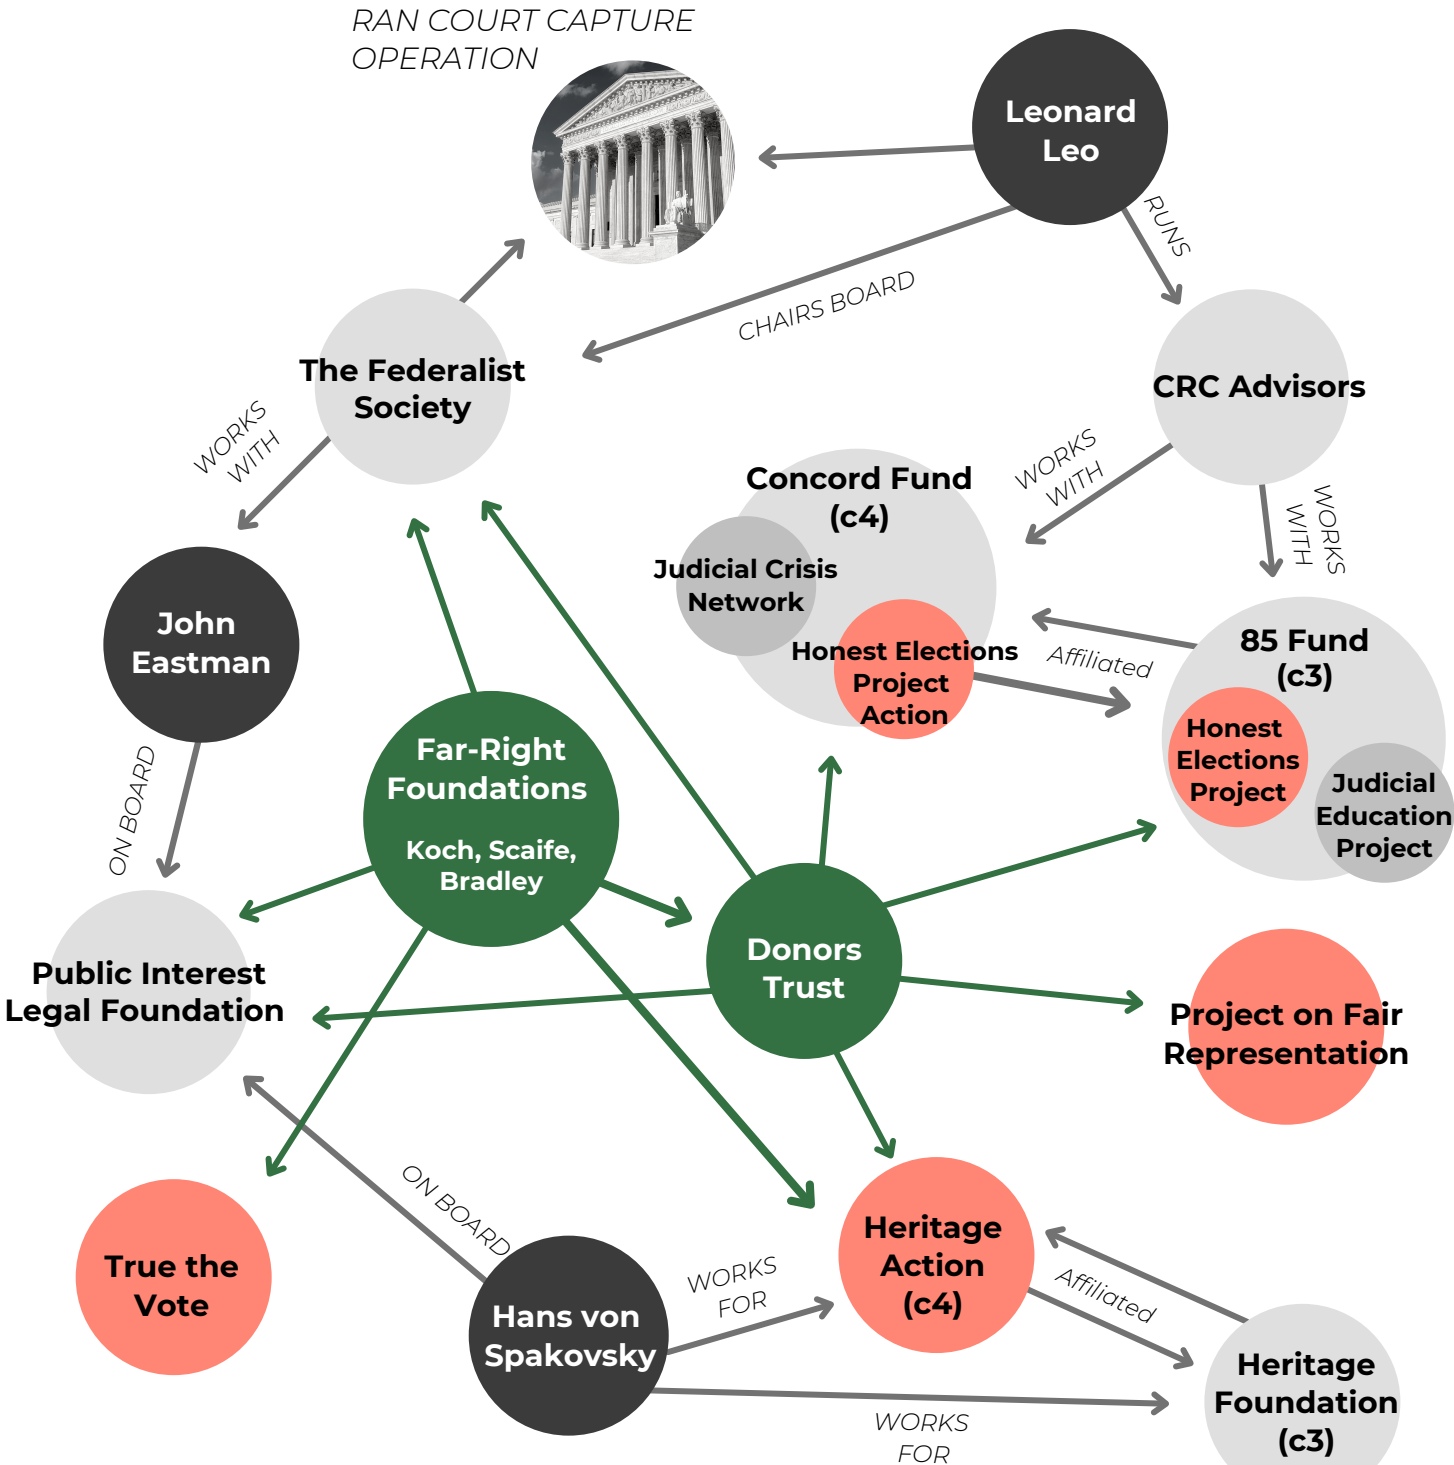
RAN COURT CAPTURE OPERATION

Leonard Leo

RUNS

CHAIRS BOARD

The Federalist Society

CRC Advisors

WORKS WITH

WORKS WITH

WORKS WITH

Concord Fund (c4)

Judicial Crisis Network

Honest Elections Project Action

Affiliated

85 Fund (c3)

Honest Elections Project

Judicial Education Project

John Eastman

ON BOARD

Far-Right Foundations

Koch, Scaife, Bradley

Donors Trust

Public Interest Legal Foundation

Project on Fair Representation

True the Vote

ON BOARD

Hans von Spakovsky

WORKS FOR

Heritage Action (c4)

Affiliated

Heritage Foundation (c3)

WORKS FOR